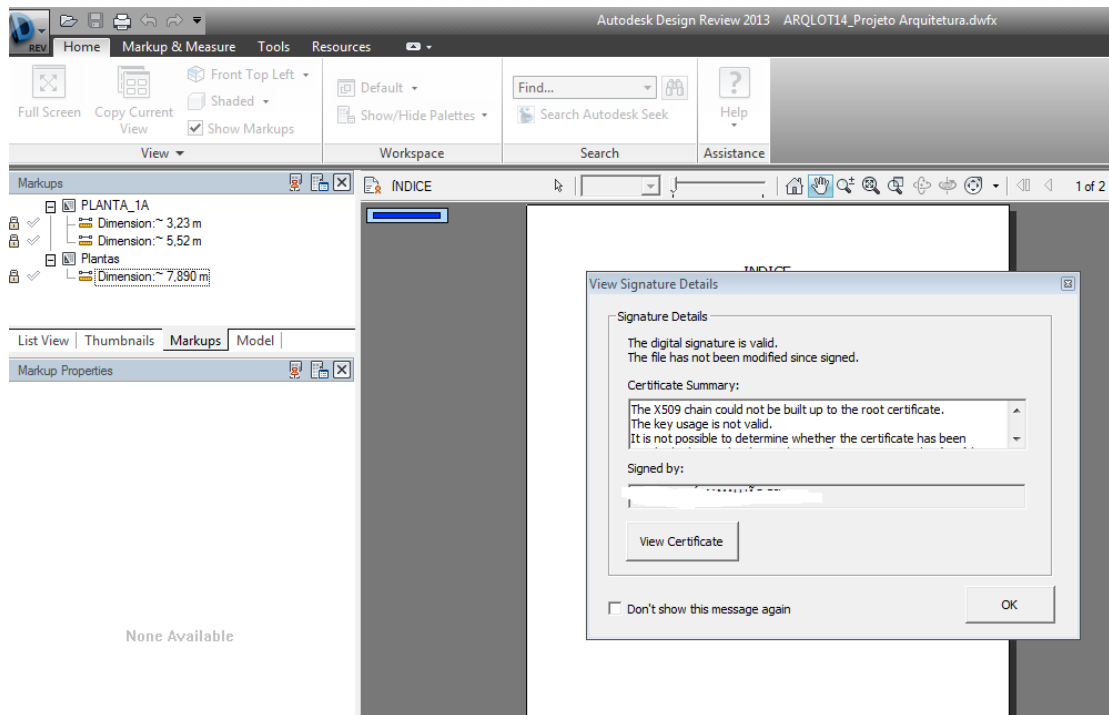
REV

Autodesk Design Review 2013 ARQLOT14_Projeto Arquitetura.dwfx

Home Markup & Measure Tools Resources

Full Screen Copy Current View Front Top Left Shaded Show Markups
View

Default Show/Hide Palettes
Workspace

Find... Search Autodesk Seek
Search

Help
Assistance

Markups
PLANTA_1A
Dimension:~ 3,23 m
Dimension:~ 5,52 m
Plantas
Dimension:~ 7,890 m

List View Thumbnails Markups Model

Markup Properties

None Available

ÍNDICE

1 of 2

ÍNDICE

View Signature Details

Signature Details

The digital signature is valid.
The file has not been modified since signed.

Certificate Summary:

The X509 chain could not be built up to the root certificate.
The key usage is not valid.
It is not possible to determine whether the certificate has been

Signed by:

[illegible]

View Certificate

Don't show this message again

OK